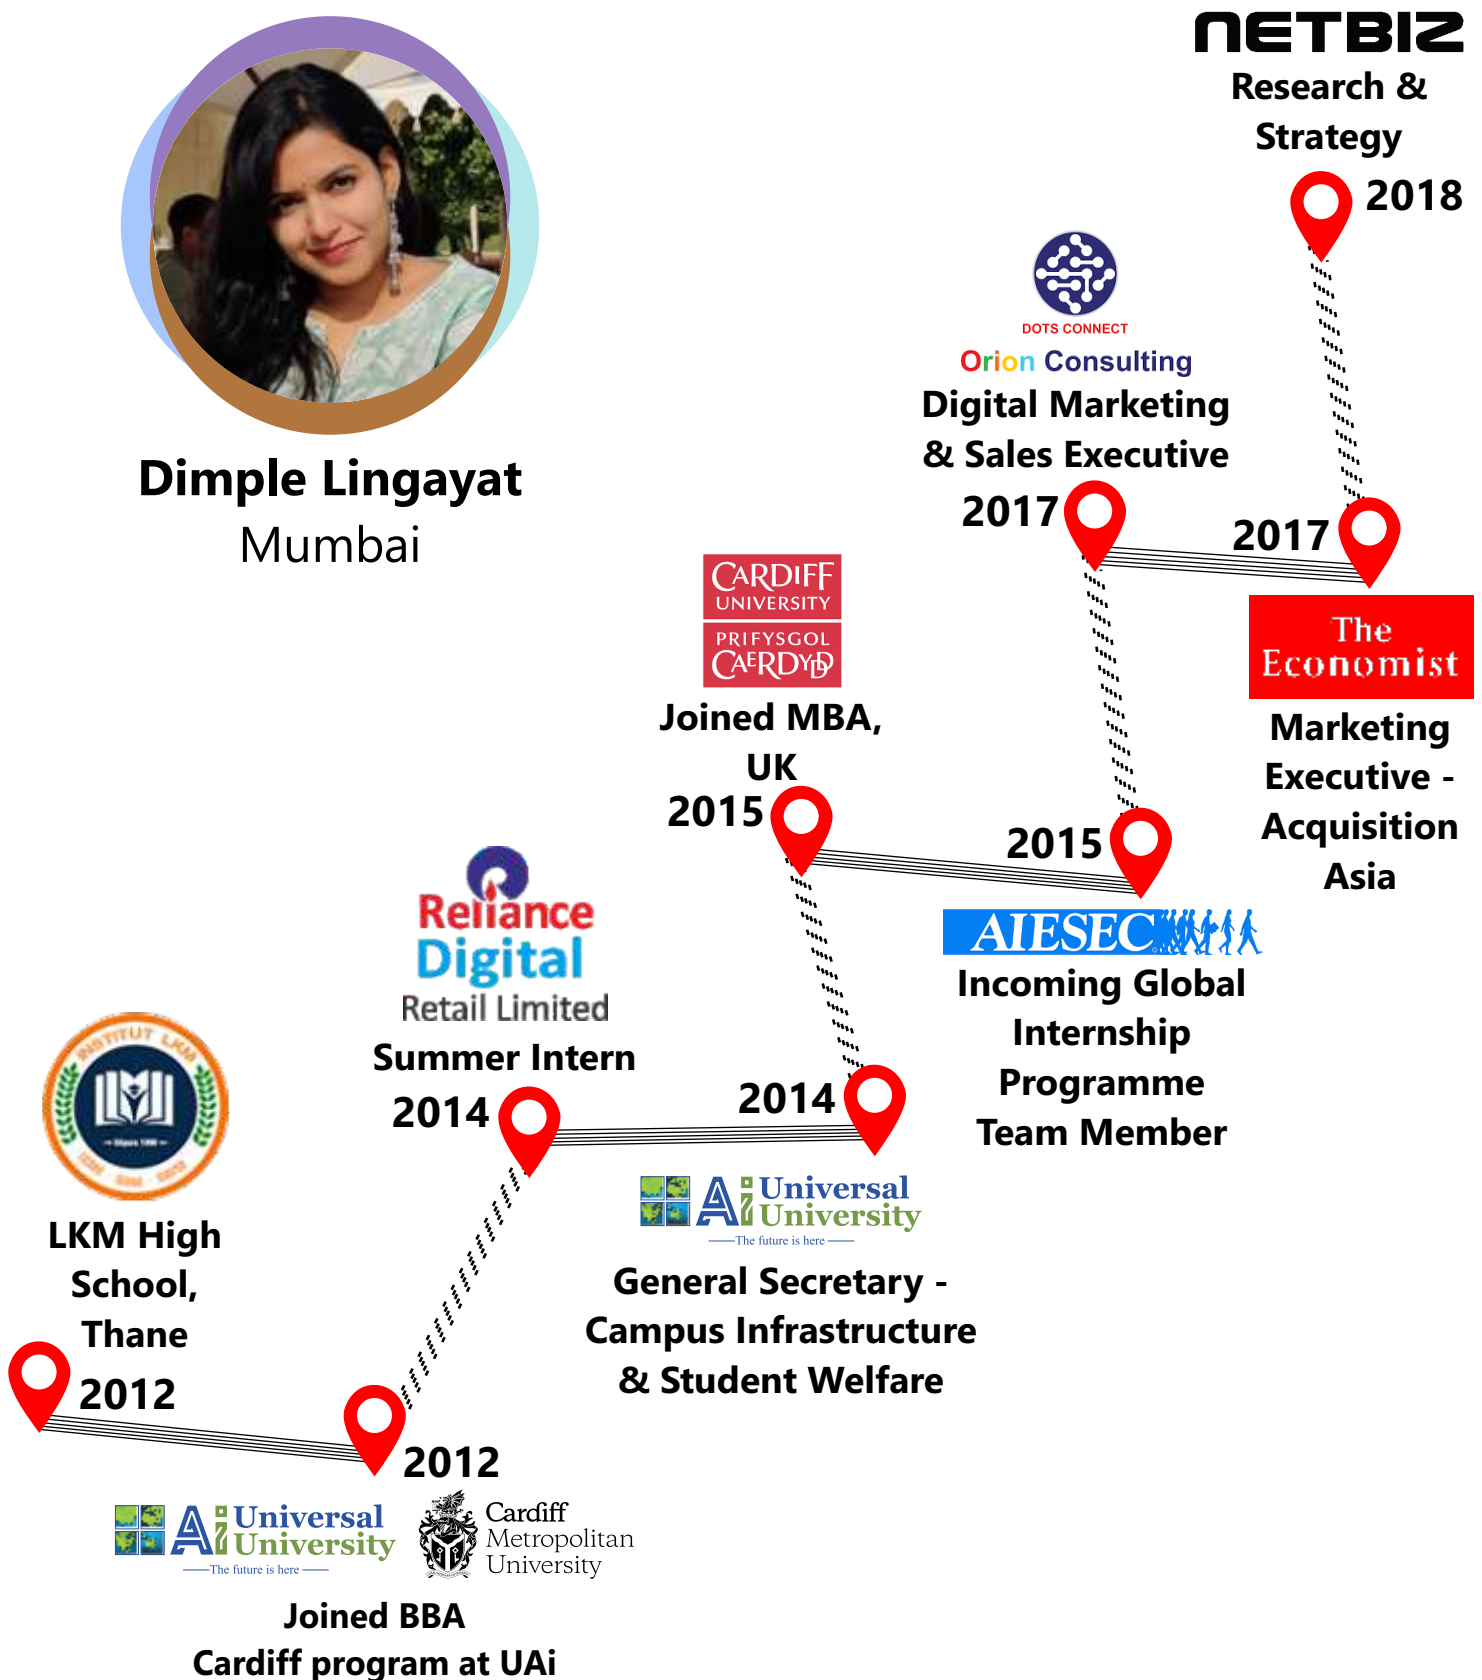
NETBIZ
Research & Strategy
2018

Dimple Lingayat
Mumbai

DOTS CONNECT
Orion Consulting
Digital Marketing & Sales Executive
2017

2017
The Economist
Marketing Executive - Acquisition Asia

CARDIFF UNIVERSITY
PRIFYSGOL CAERDYDD
Joined MBA, UK
2015

2015
AIESEC
Incoming Global Internship Programme Team Member

Reliance Digital Retail Limited
Summer Intern
2014

2014
Universal University
The future is here
General Secretary - Campus Infrastructure & Student Welfare

LKM High School, Thane
2012

2012
Universal University
The future is here
Cardiff Metropolitan University
Joined BBA
Cardiff program at UAi